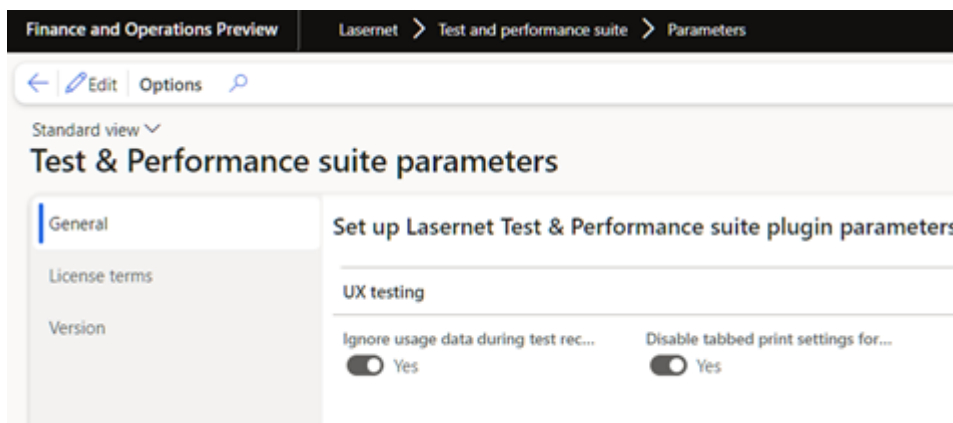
Finance and Operations Preview

Lasernet > Test and performance suite > Parameters

Edit | Options

Standard view

Test & Performance suite parameters

General

License terms

Version

Set up Lasernet Test & Performance suite plugin parameters

UX testing

Ignore usage data during test rec...

Yes

Disable tabbed print settings for...

Yes